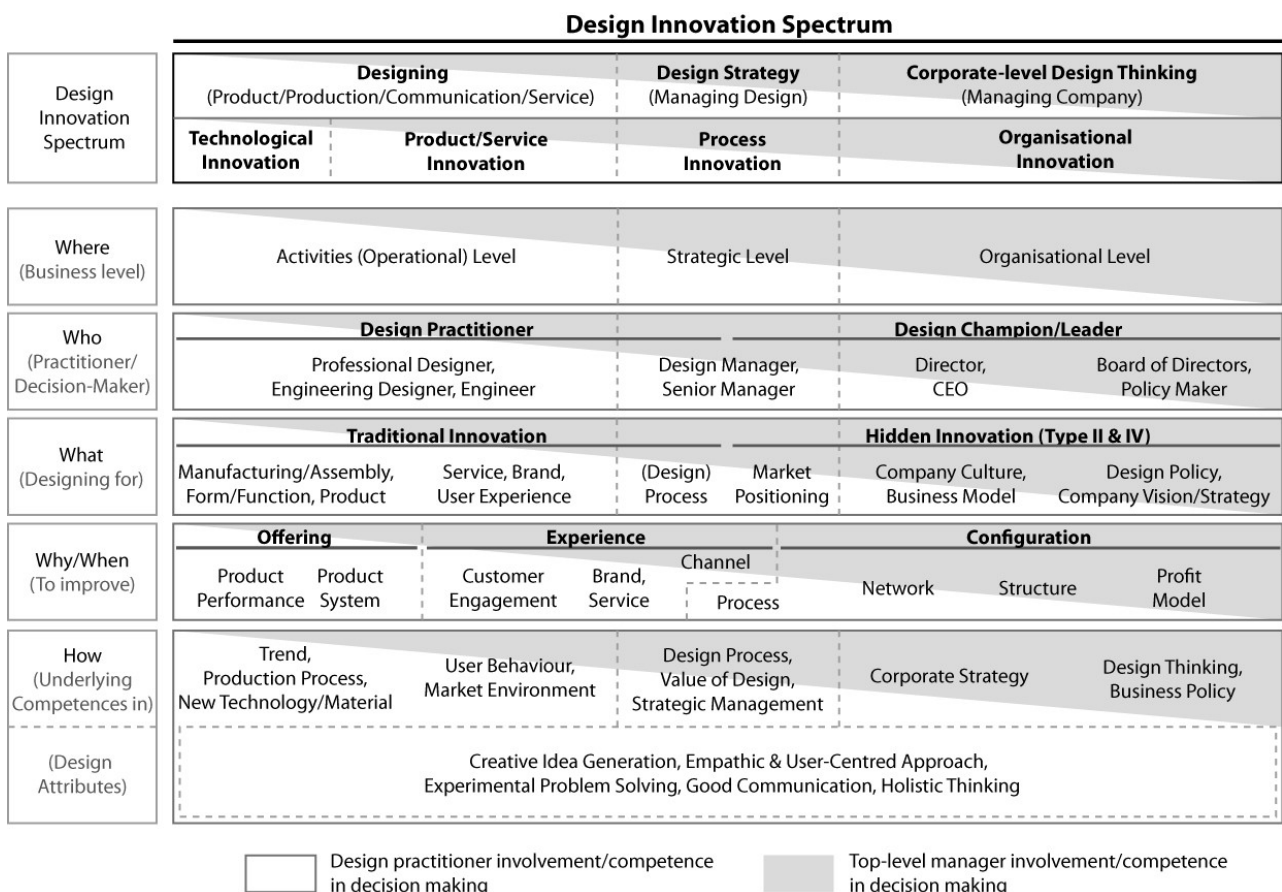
Design Innovation Spectrum

| Design Innovation Spectrum | Designing (Product/Production/Communication/Service) | | Design Strategy (Managing Design) | Corporate-level Design Thinking (Managing Company) |
|---|---|---|---|---|
| | Technological Innovation | Product/Service Innovation | Process Innovation | Organisational Innovation |

| Where (Business level) | Activities (Operational) Level | Strategic Level | Organisational Level |
|---|---|---|---|

| Who (Practitioner/ Decision-Maker) | Design Practitioner | | Design Champion/Leader | |
|---|---|---|---|---|
| | Professional Designer, Engineering Designer, Engineer | Design Manager, Senior Manager | Director, CEO | Board of Directors, Policy Maker |

| What (Designing for) | Traditional Innovation | | | | Hidden Innovation (Type II & IV) | |
|---|---|---|---|---|---|---|
| | Manufacturing/Assembly, Form/Function, Product | Service, Brand, User Experience | (Design) Process | Market Positioning | Company Culture, Business Model | Design Policy, Company Vision/Strategy |

| Why/When (To improve) | Offering | | Experience | | | Configuration | | |
|---|---|---|---|---|---|---|---|---|
| | Product Performance | Product System | Customer Engagement | Brand, Service | Channel / Process | Network | Structure | Profit Model |

| How (Underlying Competences in) | Trend, Production Process, New Technology/Material | User Behaviour, Market Environment | Design Process, Value of Design, Strategic Management | Corporate Strategy | Design Thinking, Business Policy |
|---|---|---|---|---|---|
| (Design Attributes) | Creative Idea Generation, Empathic & User-Centred Approach, Experimental Problem Solving, Good Communication, Holistic Thinking | | | | |

Design practitioner involvement/competence in decision making

Top-level manager involvement/competence in decision making